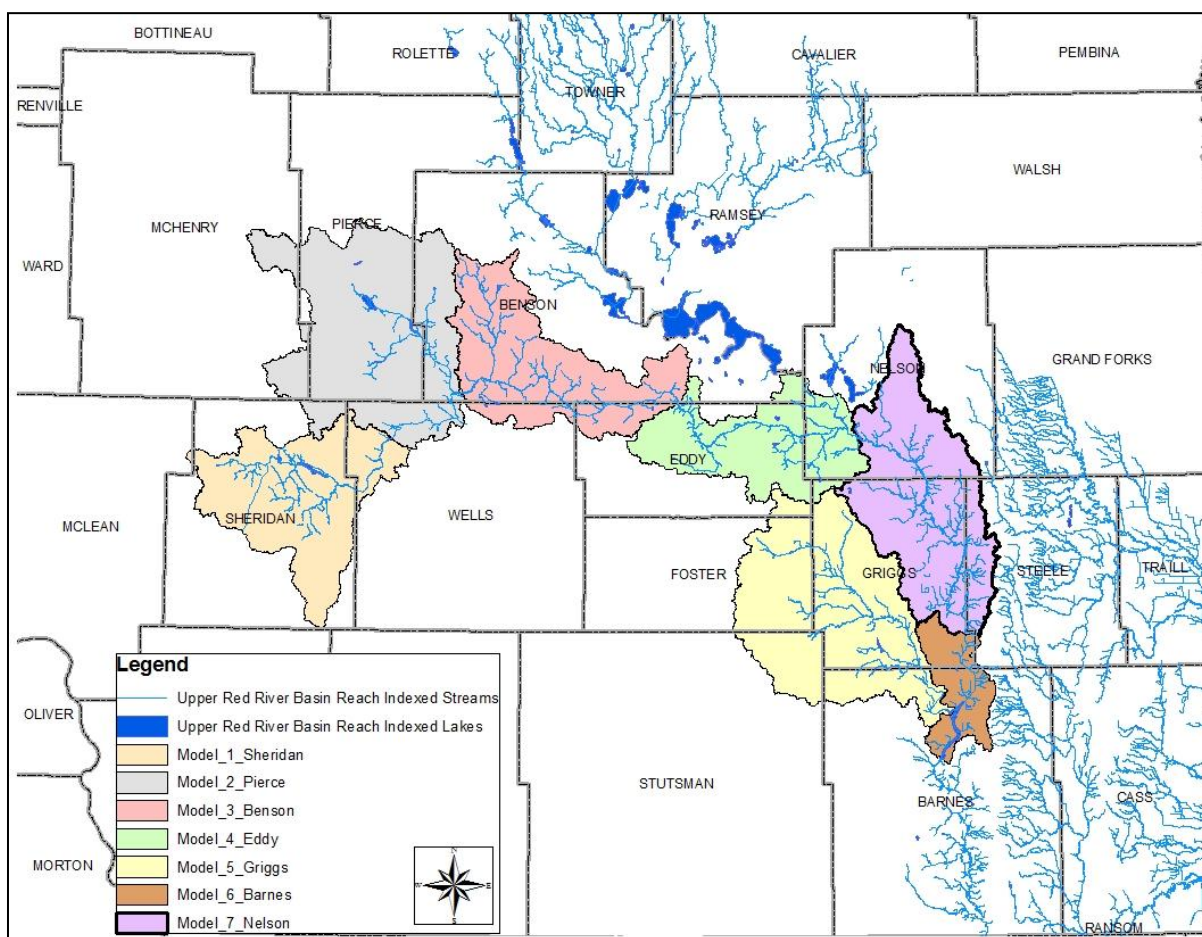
BOTTINEAU
ROLETTE
TOWNER
CAVALIER
PEMBINA
RENVILLE
WALSH
MCHENRY
PIERCE
RAMSEY
WARD
BENSON
NELSON
GRAND FORKS
EDDY
SHERIDAN
WELLS
MCLEAN
FOSTER
GRIGGS
STEELE
TRAILL
Legend
Upper Red River Basin Reach Indexed Streams
Upper Red River Basin Reach Indexed Lakes
Model_1_Sheridan
Model_2_Pierce
Model_3_Benson
Model_4_Eddy
Model_5_Griggs
Model_6_Barnes
Model_7_Nelson
OLIVER
STUTSMAN
BARNES
CASS
MORTON
RANSOM